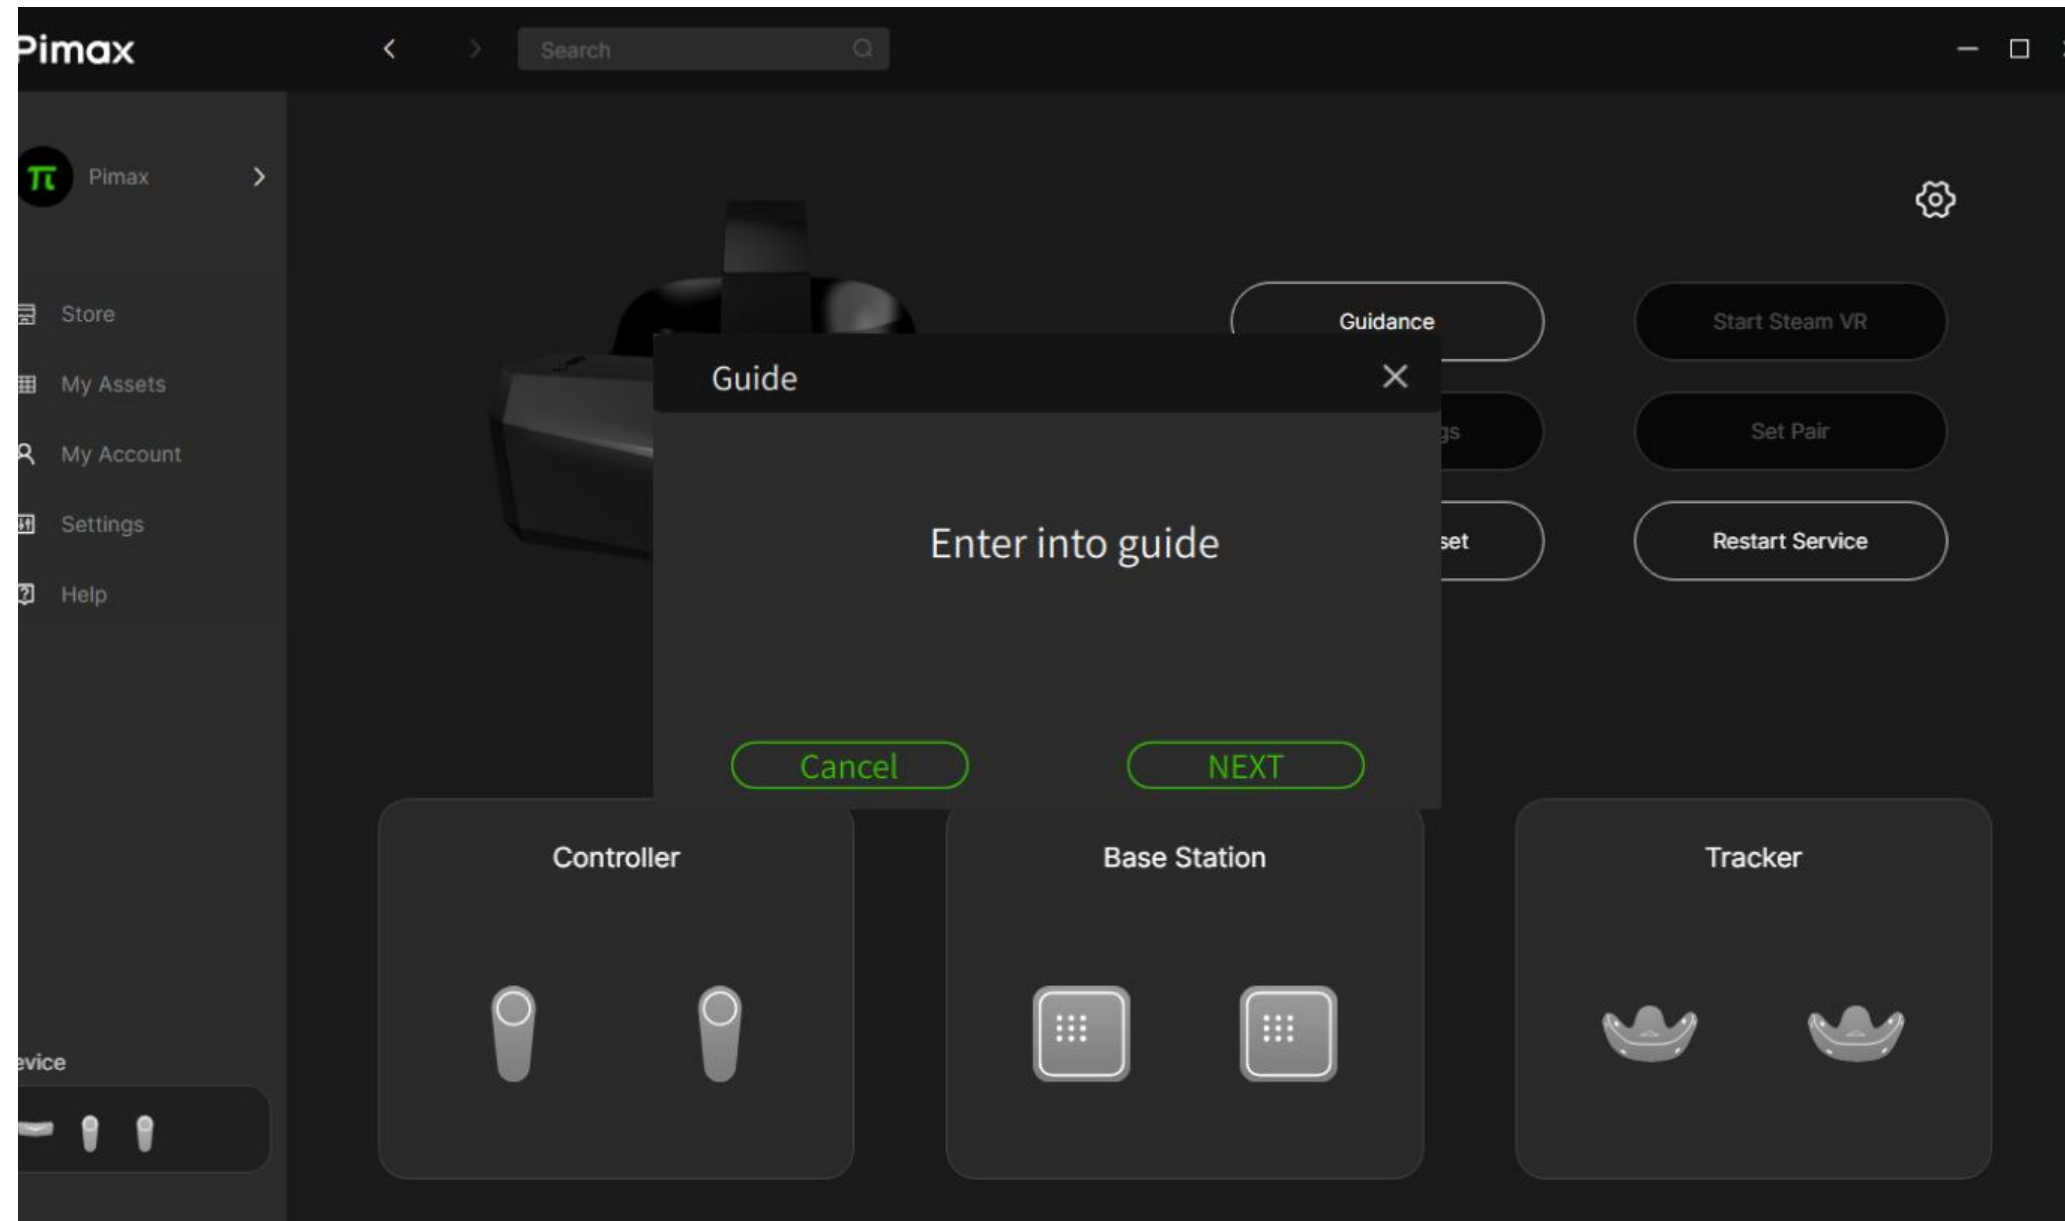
Pimax

Search

Pimax

Store

My Assets

My Account

Settings

Help

Guidance

Start Steam VR

gs

Set Pair

set

Restart Service

Guide

Enter into guide

Cancel

NEXT

Controller

Base Station

Tracker

evice